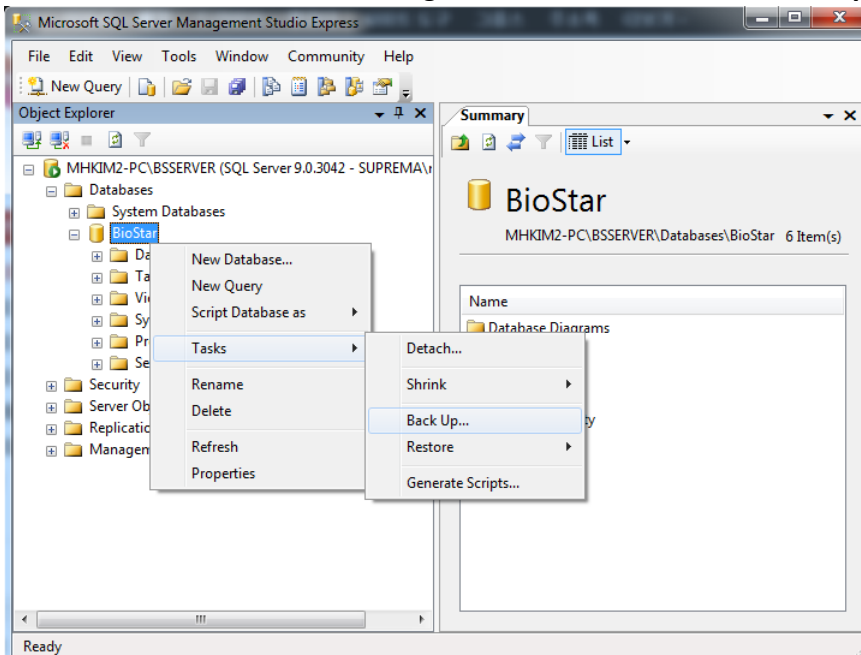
Microsoft SQL Server Management Studio Express

File Edit View Tools Window Community Help

New Query

Object Explorer

MHKIM2-PC\BSSERVER (SQL Server 9.0.3042 - SUPREMA\

Databases

System Databases

BioStar

Da

Ta

Vi

Sy

Pr

Se

Security

Server Ob

Replicatio

Managem

New Database...

New Query

Script Database as

Tasks

Rename

Delete

Refresh

Properties

Detach...

Shrink

Back Up...

Restore

Generate Scripts...

Summary

List

BioStar

MHKIM2-PC\BSSERVER\Databases\BioStar 6 Item(s)

Name

Database Diagrams

ty

Ready